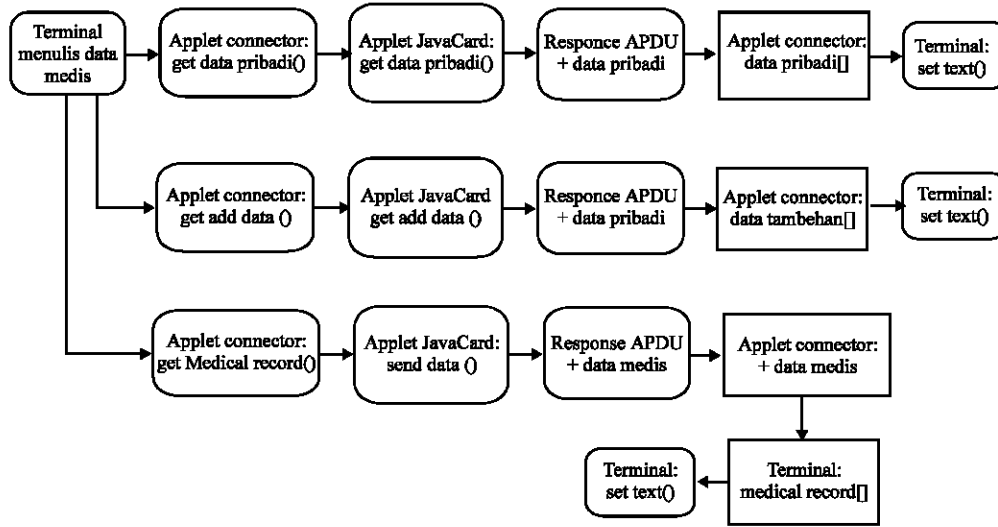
Terminal menulis data medis

Applet connector: get data pribadi()

Applet JavaCard: get data pribadi()

Responce APDU + data pribadi

Applet connector: data pribadi[]

Terminal: set text()

Applet connector: get add data ()

Applet JavaCard get add data ()

Responce APDU + data pribadi

Applet connector: data tambehan[]

Terminal: set text()

Applet connector: get Medical record()

Applet JavaCard: send data ()

Response APDU + data medis

Applet connector: + data medis

Terminal: medical record[]

Terminal: set text()